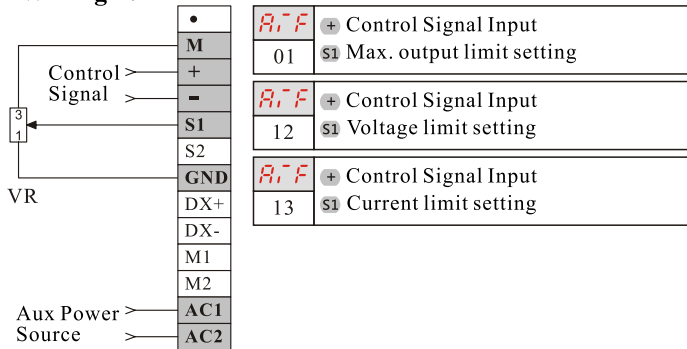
•
M
+
-
S1
S2
GND
DX+
DX-
M1
M2
AC1
AC2

Control Signal

3
1

VR

Aux Power Source

A.-F
01
+ Control Signal Input
S1 Max. output limit setting

A.-F
12
+ Control Signal Input
S1 Voltage limit setting

A.-F
13
+ Control Signal Input
S1 Current limit setting